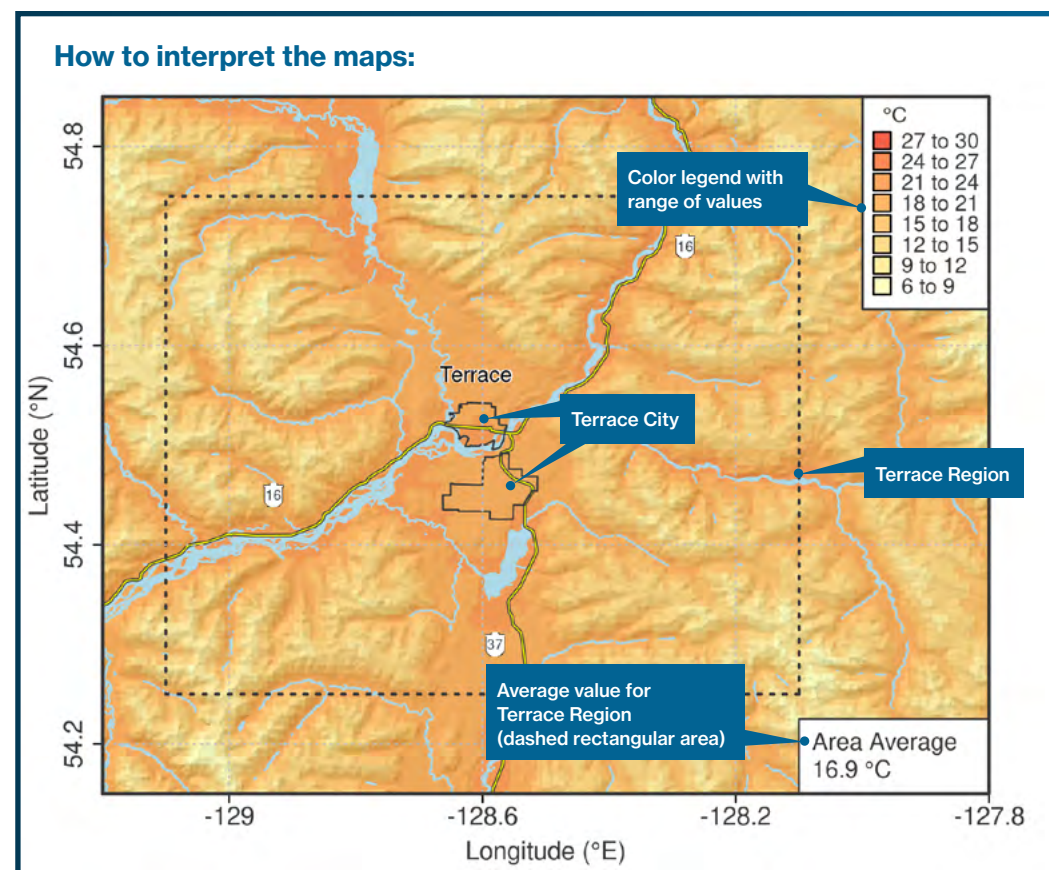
How to interpret the maps:

54.8
54.6
54.4
54.2

Latitude (°N)

°C
27 to 30
24 to 27
21 to 24
18 to 21
15 to 18
12 to 15
9 to 12
6 to 9

Color legend with range of values

16

Terrace

Terrace City

Terrace Region

16

37

Average value for Terrace Region (dashed rectangular area)

Area Average
16.9 °C

-129
-128.6
-128.2
-127.8

Longitude (°E)